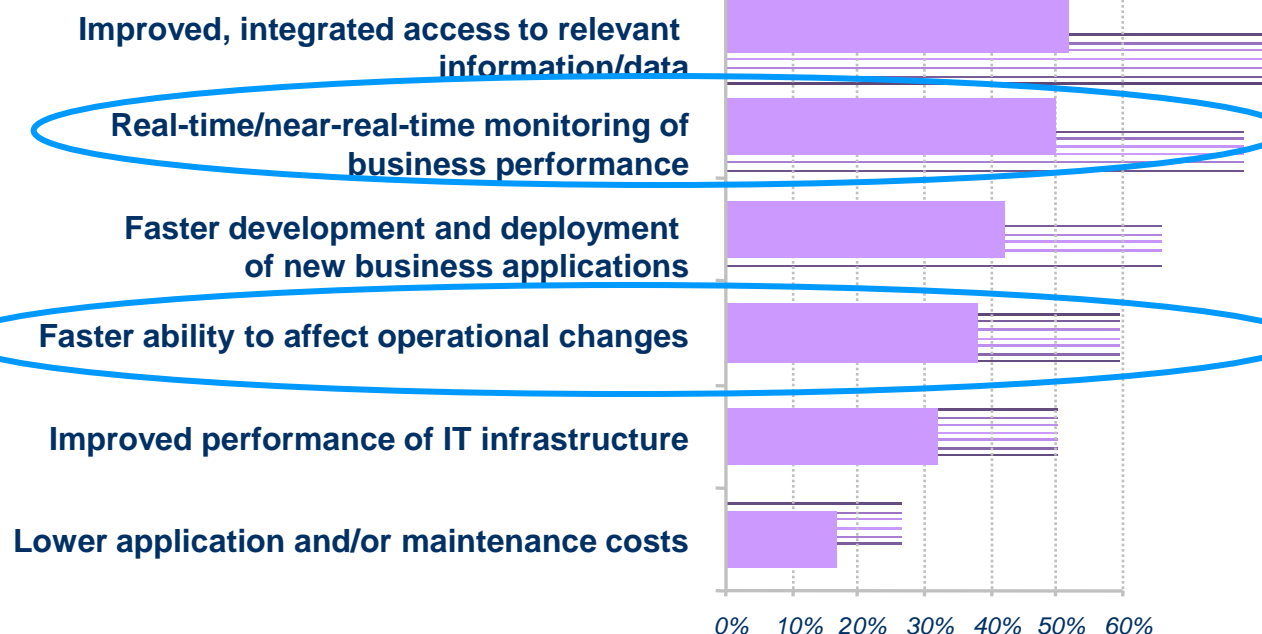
Improved, integrated access to relevant information/data

Real-time/near-real-time monitoring of business performance

Faster development and deployment of new business applications

Faster ability to affect operational changes

Improved performance of IT infrastructure

Lower application and/or maintenance costs

0% 10% 20% 30% 40% 50% 60%